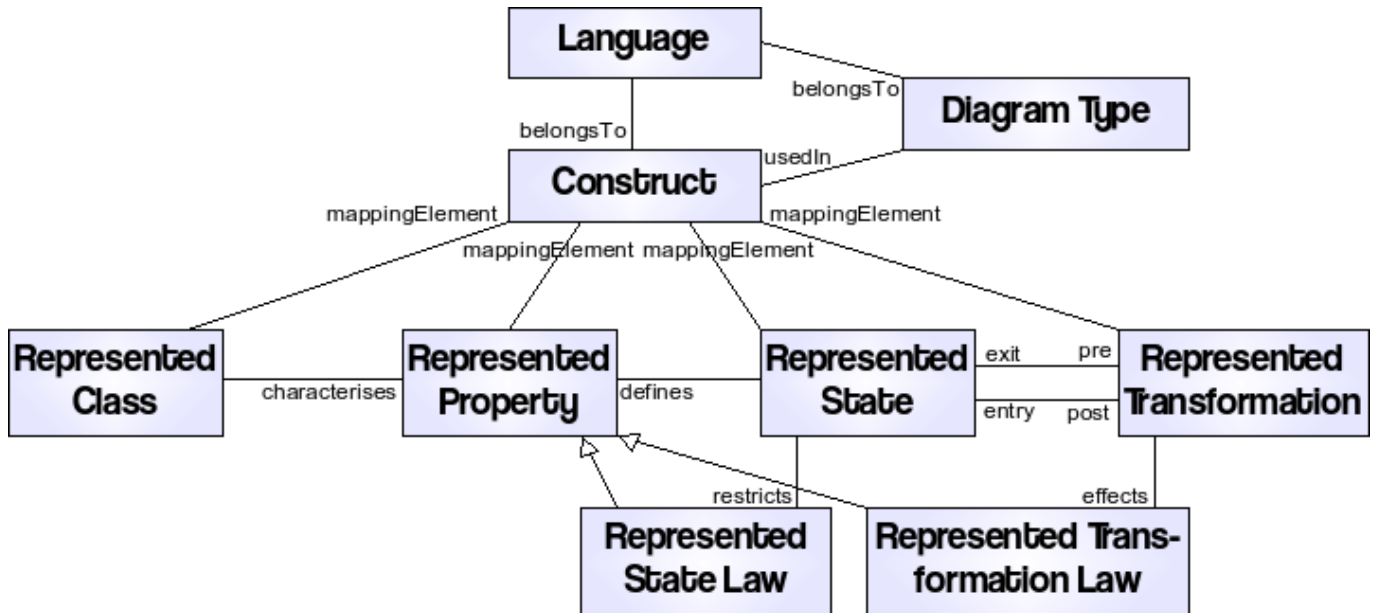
Language

belongsTo

Diagram Type

belongsTo

usedIn

Construct

mappingElement

mappingElement

mappingElement

mappingElement

Represented Class

characterises

Represented Property

defines

Represented State

exit

pre

entry

post

Represented Transformation

restricts

effects

Represented State Law

Represented Transformation Law